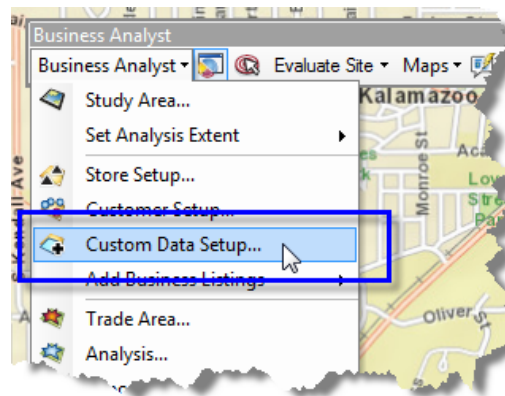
Business Analyst

Business Analyst ▾ Evaluate Site ▾ Maps ▾

Study Area...

Set Analysis Extent

Store Setup...

Customer Setup...

Custom Data Setup...

Add Business Listings

Trade Area...

Analysis...

Kalamazoo

Monroe St

Oliver St

Kendall Ave

Lov

Stre

Par

Ac